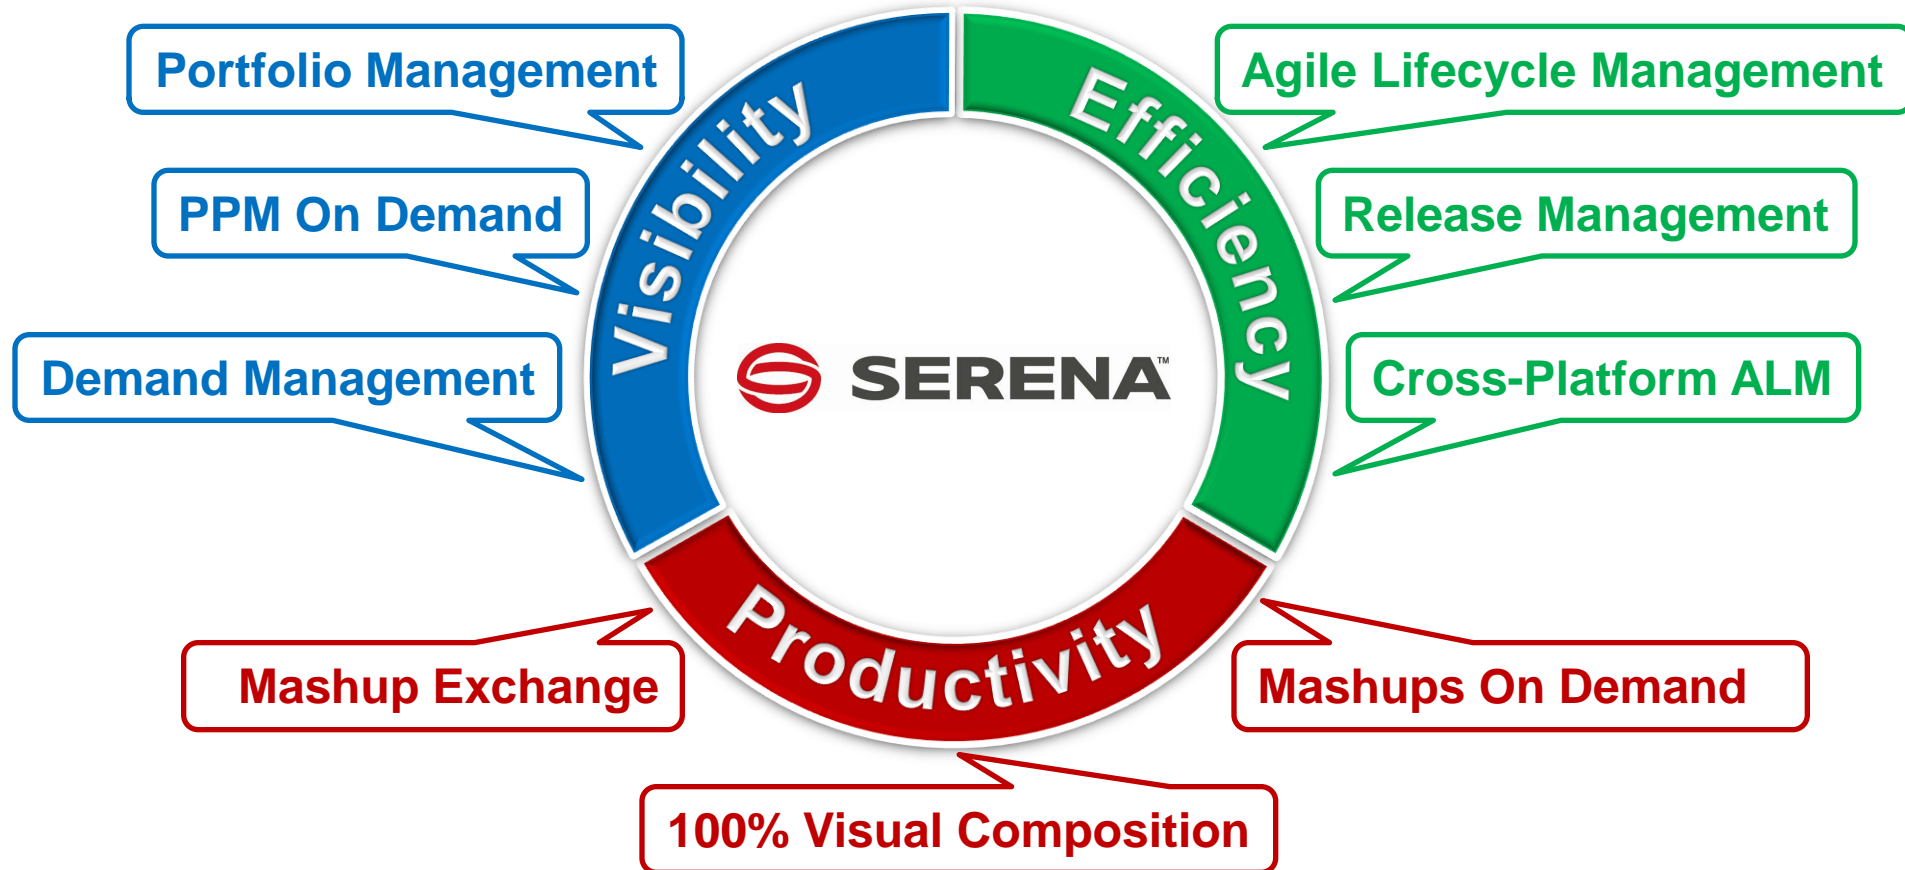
Portfolio Management

PPM On Demand

Demand Management

Visibility

Efficiency

Agile Lifecycle Management

Release Management

Cross-Platform ALM

SERENA™

Productivity

Mashup Exchange

Mashups On Demand

100% Visual Composition